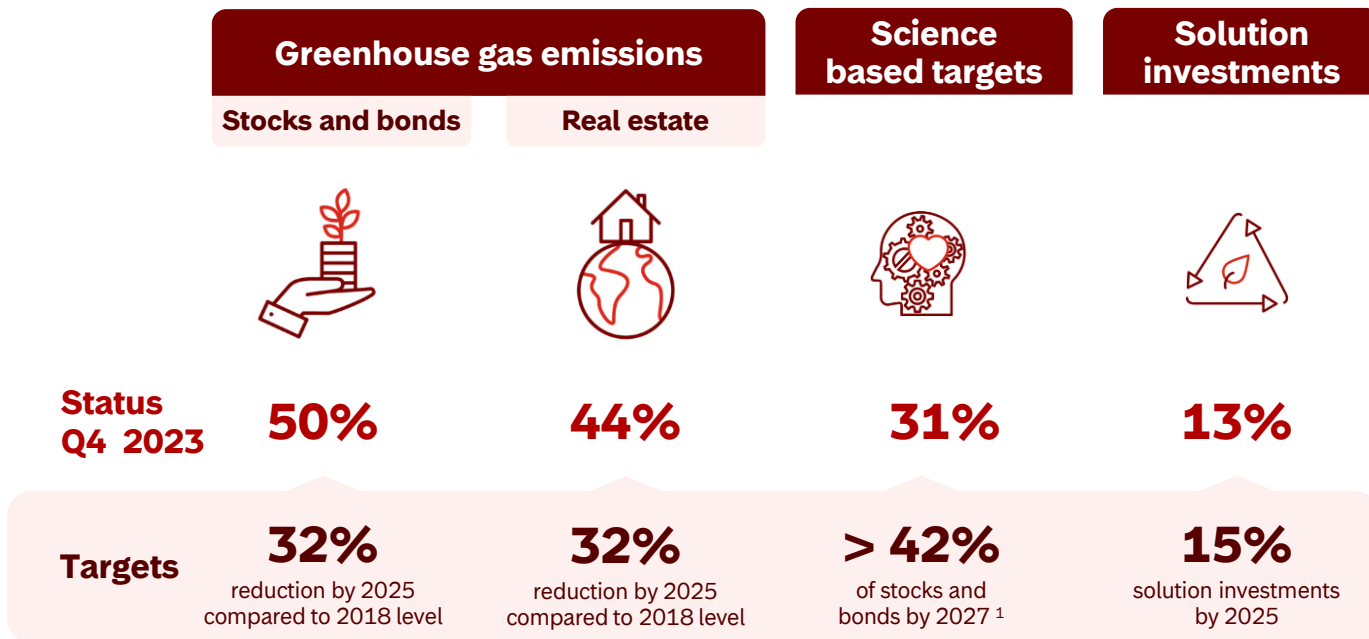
| | Greenhouse gas emissions: Stocks and bonds | Greenhouse gas emissions: Real estate | Science based targets | Solution investments |
|---|---|---|---|---|
| Status Q4 2023 | 50% | 44% | 31% | 13% |
| Targets | 32% reduction by 2025 compared to 2018 level | 32% reduction by 2025 compared to 2018 level | > 42% of stocks and bonds by 2027 $^1$ | 15% solution investments by 2025 |